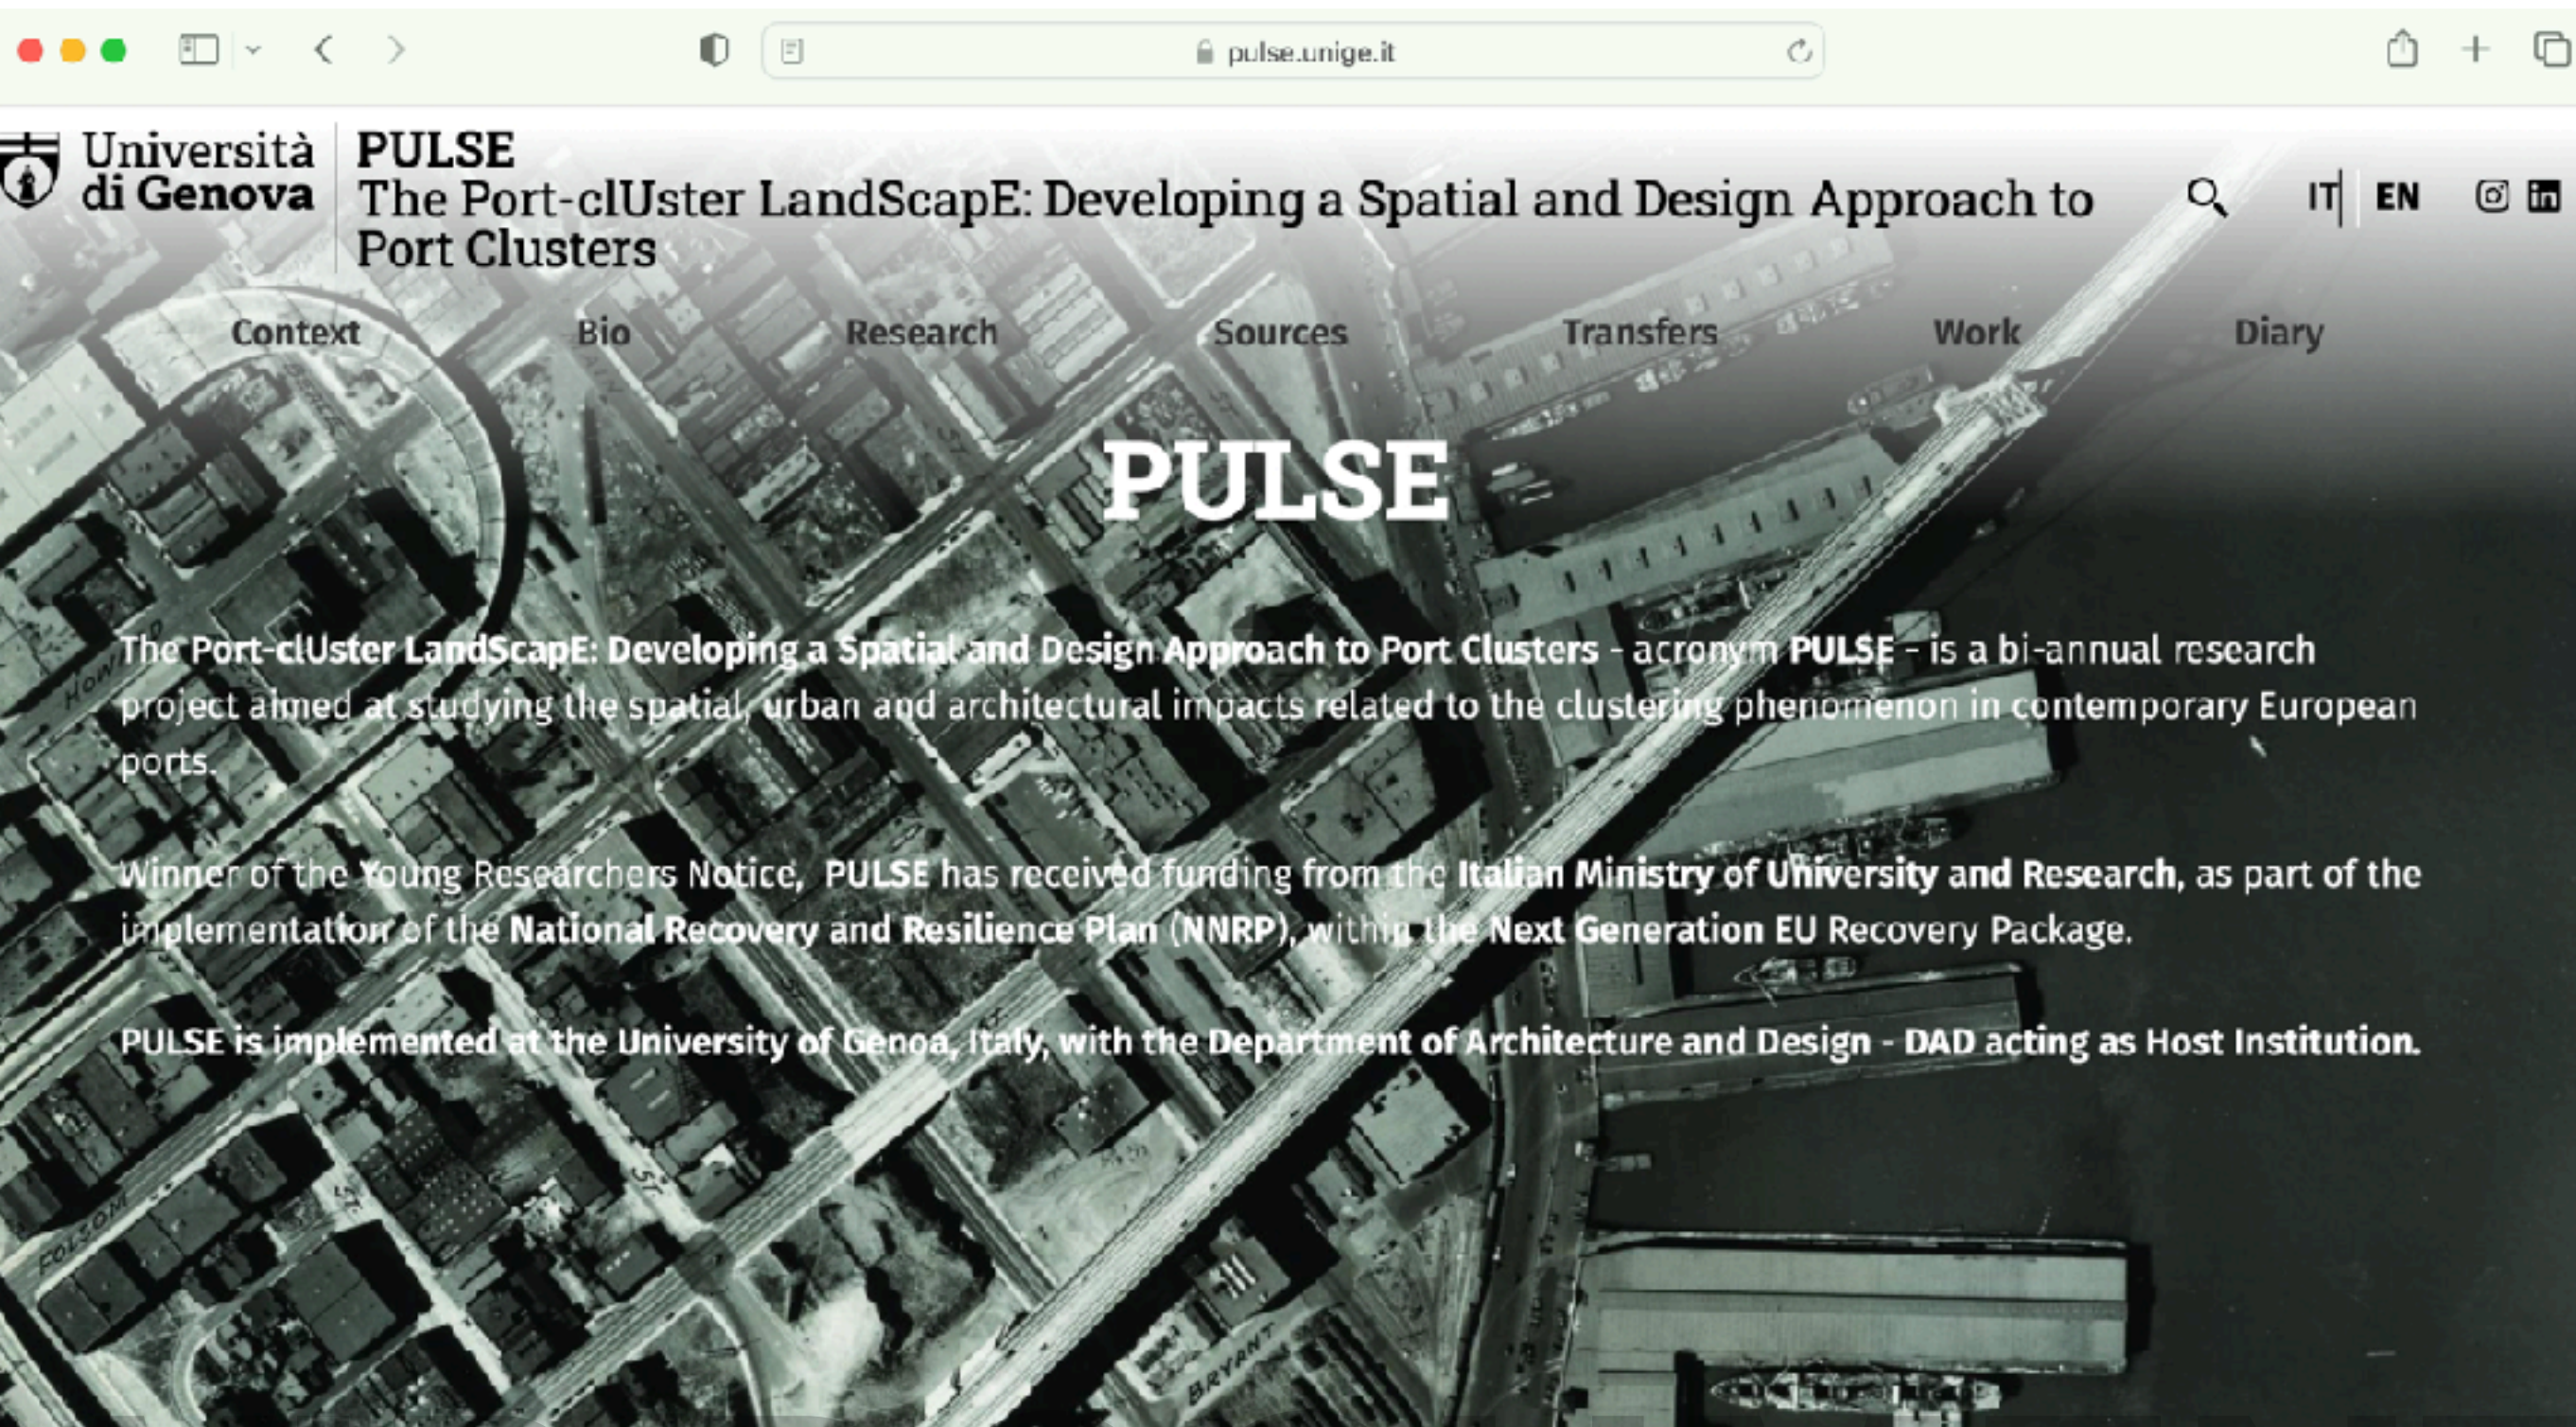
pulse.unige.it

Università di Genova

PULSE
The Port-clUster LandScapE: Developing a Spatial and Design Approach to Port Clusters

IT | EN

Context Bio Research Sources Transfers Work Diary

PULSE

The Port-clUster LandScapE: Developing a Spatial and Design Approach to Port Clusters - acronym PULSE - is a bi-annual research project aimed at studying the spatial, urban and architectural impacts related to the clustering phenomenon in contemporary European ports.

Winner of the Young Researchers Notice, PULSE has received funding from the Italian Ministry of University and Research, as part of the implementation of the National Recovery and Resilience Plan (NNRP), within the Next Generation EU Recovery Package.

PULSE is implemented at the University of Genoa, Italy, with the Department of Architecture and Design - DAD acting as Host Institution.

HOWARD

FOLSOM

ST

BRYANT